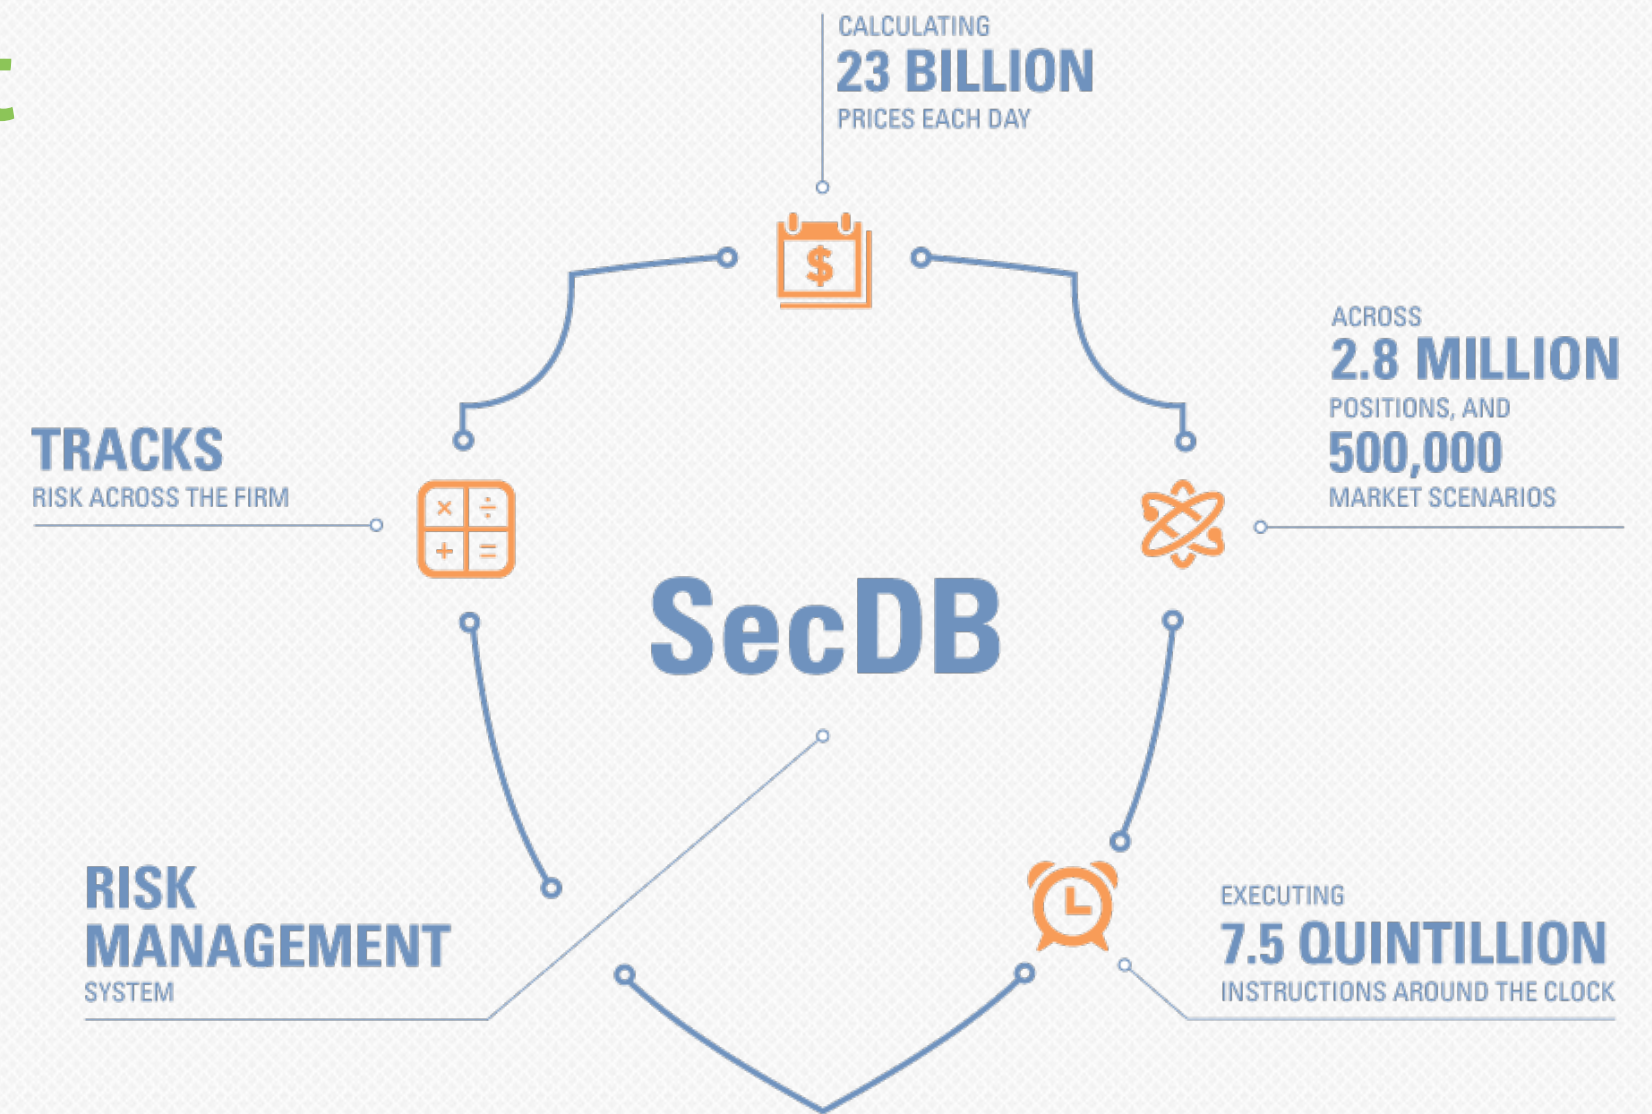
CALCULATING
23 BILLION
PRICES EACH DAY

$

ACROSS
2.8 MILLION
POSITIONS, AND
500,000
MARKET SCENARIOS

TRACKS
RISK ACROSS THE FIRM

× ÷ + =

SecDB

RISK
MANAGEMENT
SYSTEM

EXECUTING
7.5 QUINTILLION
INSTRUCTIONS AROUND THE CLOCK